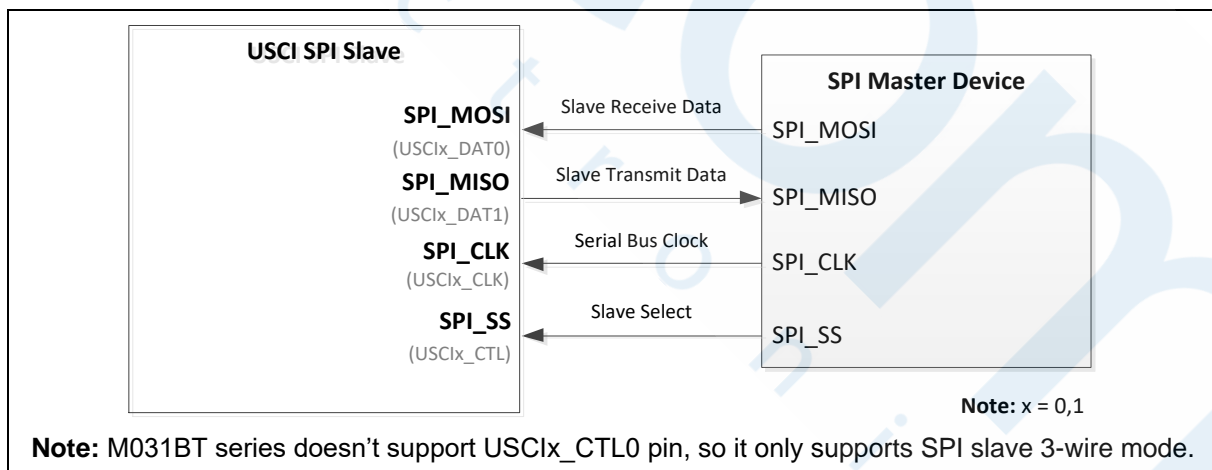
USCI SPI Slave

SPI Master Device

Slave Receive Data

SPI_MOSI
(USCIx_DAT0)

SPI_MOSI

Slave Transmit Data

SPI_MISO
(USCIx_DAT1)

SPI_MISO

Serial Bus Clock

SPI_CLK
(USCIx_CLK)

SPI_CLK

Slave Select

SPI_SS
(USCIx_CTL)

SPI_SS

**Note:** x = 0,1

**Note:** M031BT series doesn't support USCIx_CTL0 pin, so it only supports SPI slave 3-wire mode.